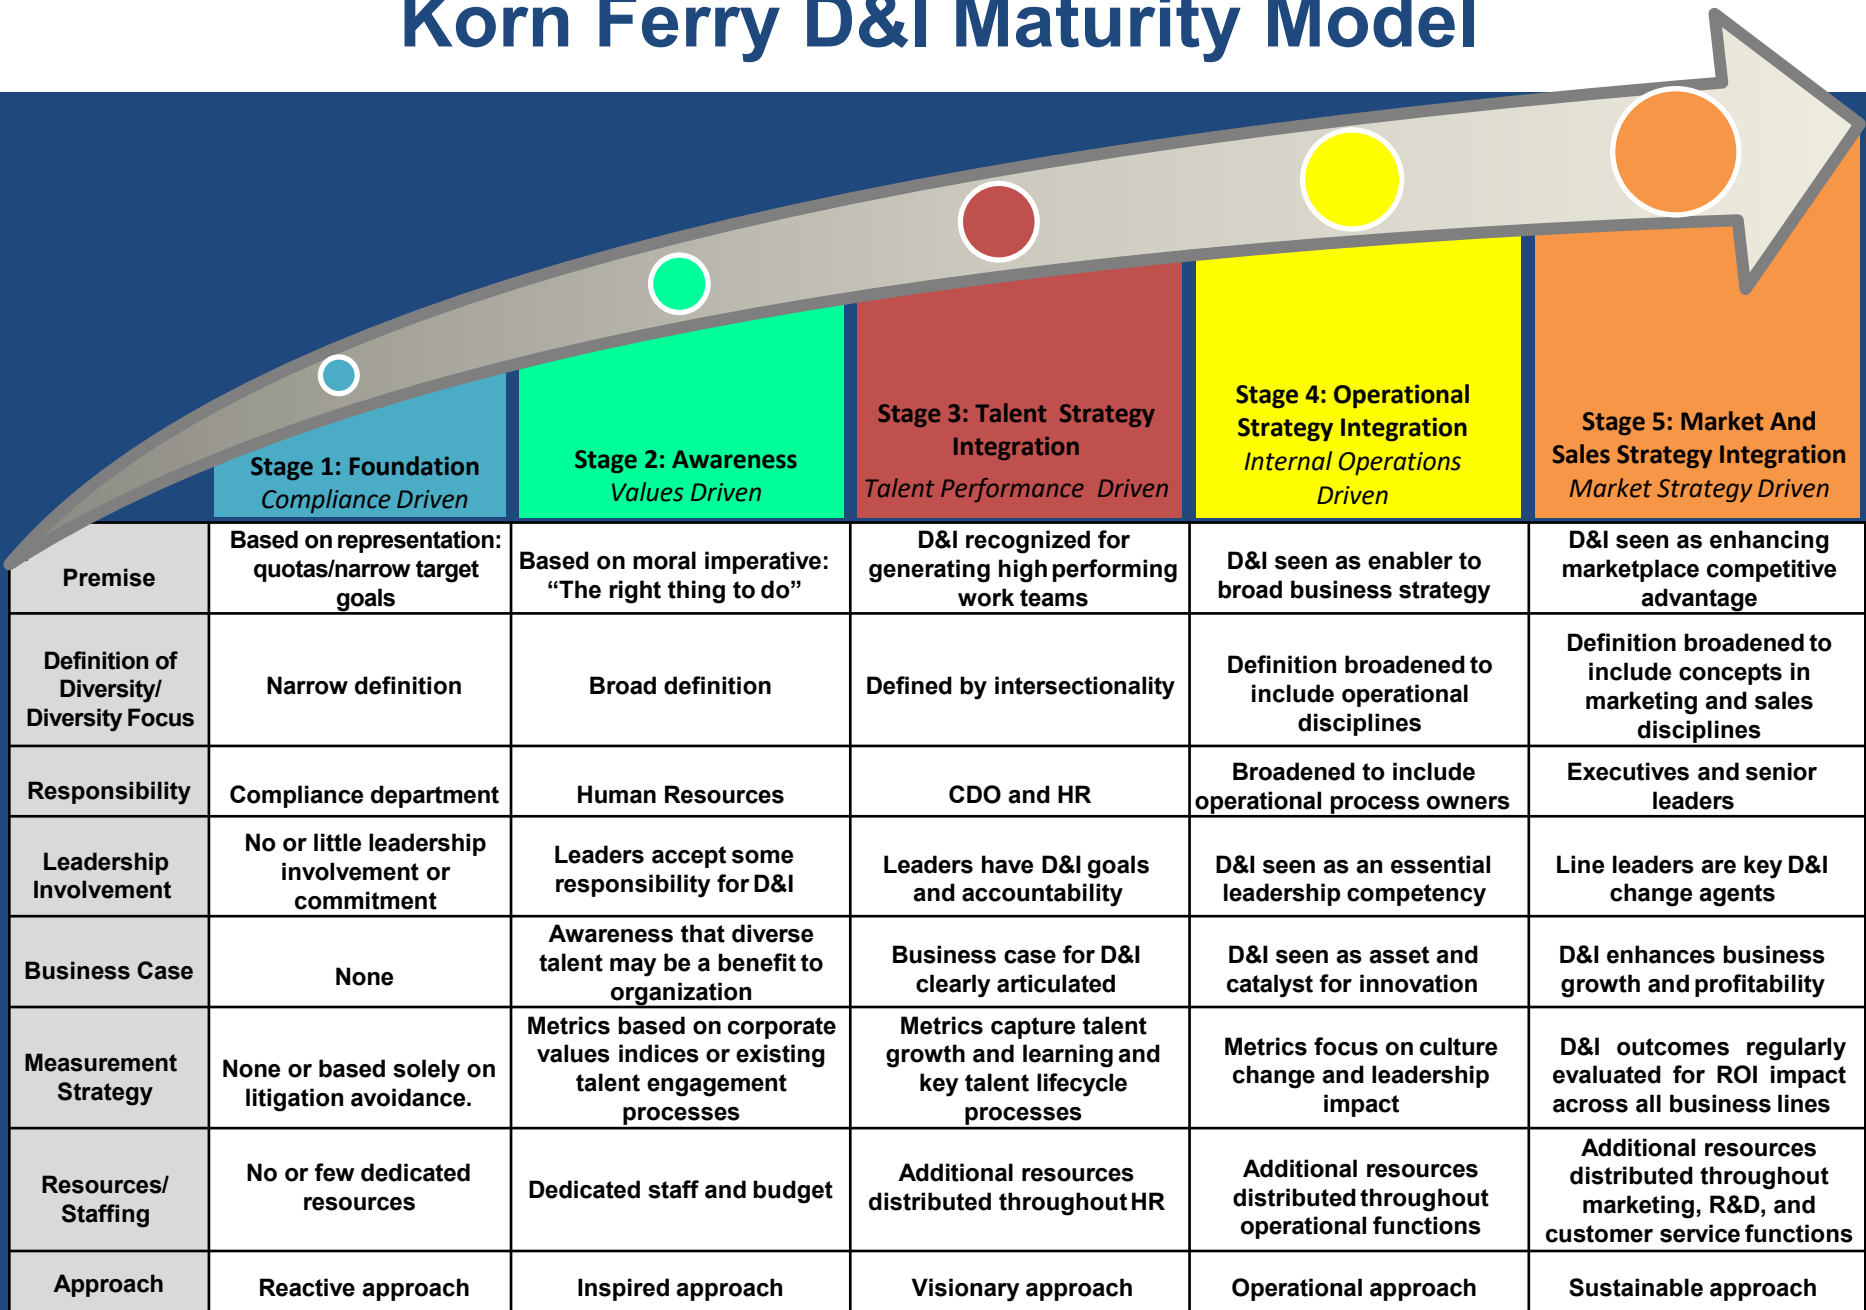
Korn Ferry D&I Maturity Model

| | Stage 1: Foundation *Compliance Driven* | Stage 2: Awareness *Values Driven* | Stage 3: Talent Strategy Integration *Talent Performance Driven* | Stage 4: Operational Strategy Integration *Internal Operations Driven* | Stage 5: Market And Sales Strategy Integration *Market Strategy Driven* |
|---|---|---|---|---|---|
| Premise | Based on representation: quotas/narrow target goals | Based on moral imperative: "The right thing to do" | D&I recognized for generating high performing work teams | D&I seen as enabler to broad business strategy | D&I seen as enhancing marketplace competitive advantage |
| Definition of Diversity/ Diversity Focus | Narrow definition | Broad definition | Defined by intersectionality | Definition broadened to include operational disciplines | Definition broadened to include concepts in marketing and sales disciplines |
| Responsibility | Compliance department | Human Resources | CDO and HR | Broadened to include operational process owners | Executives and senior leaders |
| Leadership Involvement | No or little leadership involvement or commitment | Leaders accept some responsibility for D&I | Leaders have D&I goals and accountability | D&I seen as an essential leadership competency | Line leaders are key D&I change agents |
| Business Case | None | Awareness that diverse talent may be a benefit to organization | Business case for D&I clearly articulated | D&I seen as asset and catalyst for innovation | D&I enhances business growth and profitability |
| Measurement Strategy | None or based solely on litigation avoidance. | Metrics based on corporate values indices or existing talent engagement processes | Metrics capture talent growth and learning and key talent lifecycle processes | Metrics focus on culture change and leadership impact | D&I outcomes regularly evaluated for ROI impact across all business lines |
| Resources/ Staffing | No or few dedicated resources | Dedicated staff and budget | Additional resources distributed throughout HR | Additional resources distributed throughout operational functions | Additional resources distributed throughout marketing, R&D, and customer service functions |
| Approach | Reactive approach | Inspired approach | Visionary approach | Operational approach | Sustainable approach |